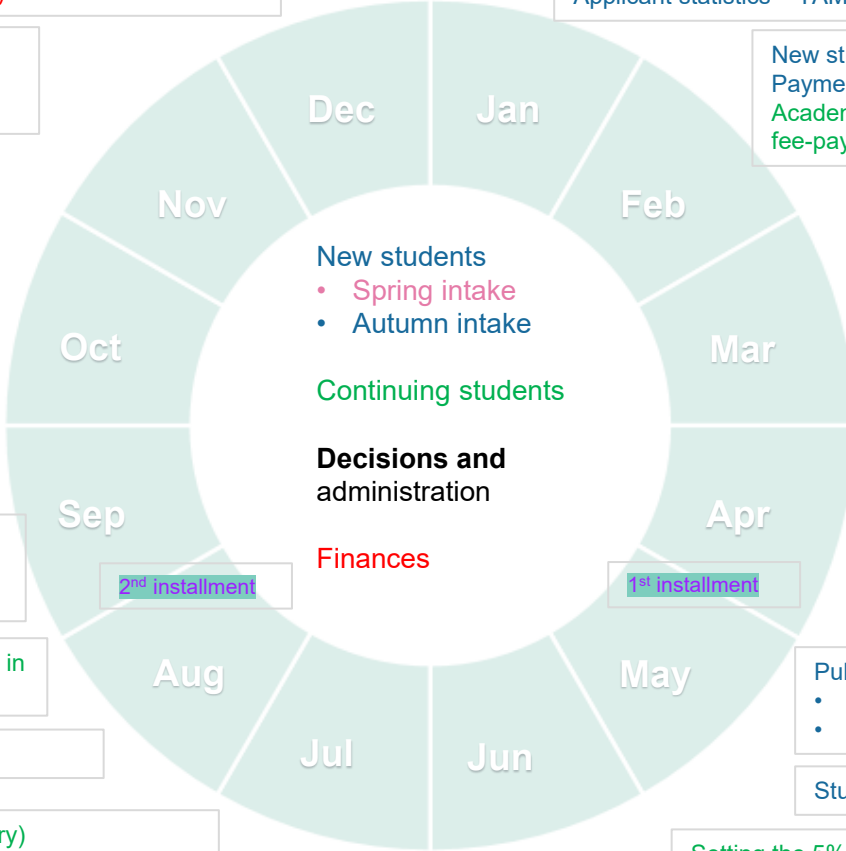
Applicant statistics – TAM

New st
Payme
Acader
fee-pay

Dec
Jan
Nov
Feb
Oct
Mar
Sep
Apr
Aug
May
Jul
Jun

New students
• Spring intake
• Autumn intake

Continuing students

**Decisions and** administration

Finances

$2^{nd}$ installment

$1^{st}$ installment

in

Pul
•
•

Stu

ry)

Setting the 5%